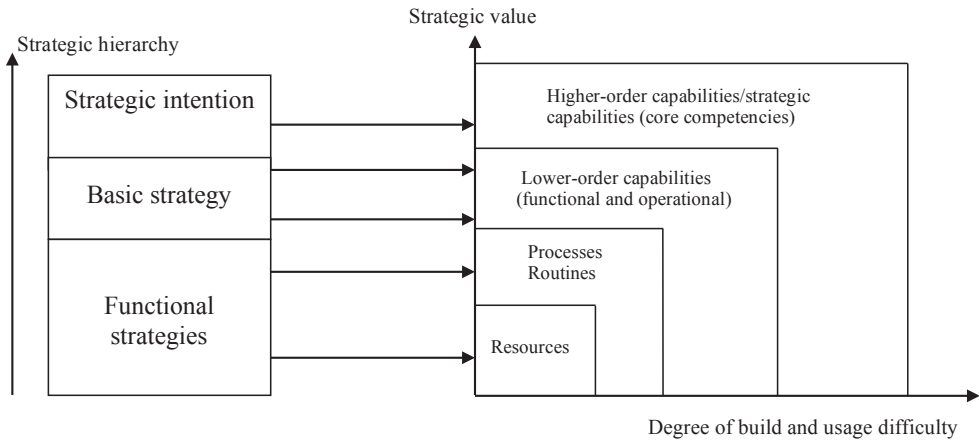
Strategic value

Strategic hierarchy

Strategic intention

Basic strategy

Functional strategies

Higher-order capabilities/strategic capabilities (core competencies)

Lower-order capabilities (functional and operational)

Processes
Routines

Resources

Degree of build and usage difficulty